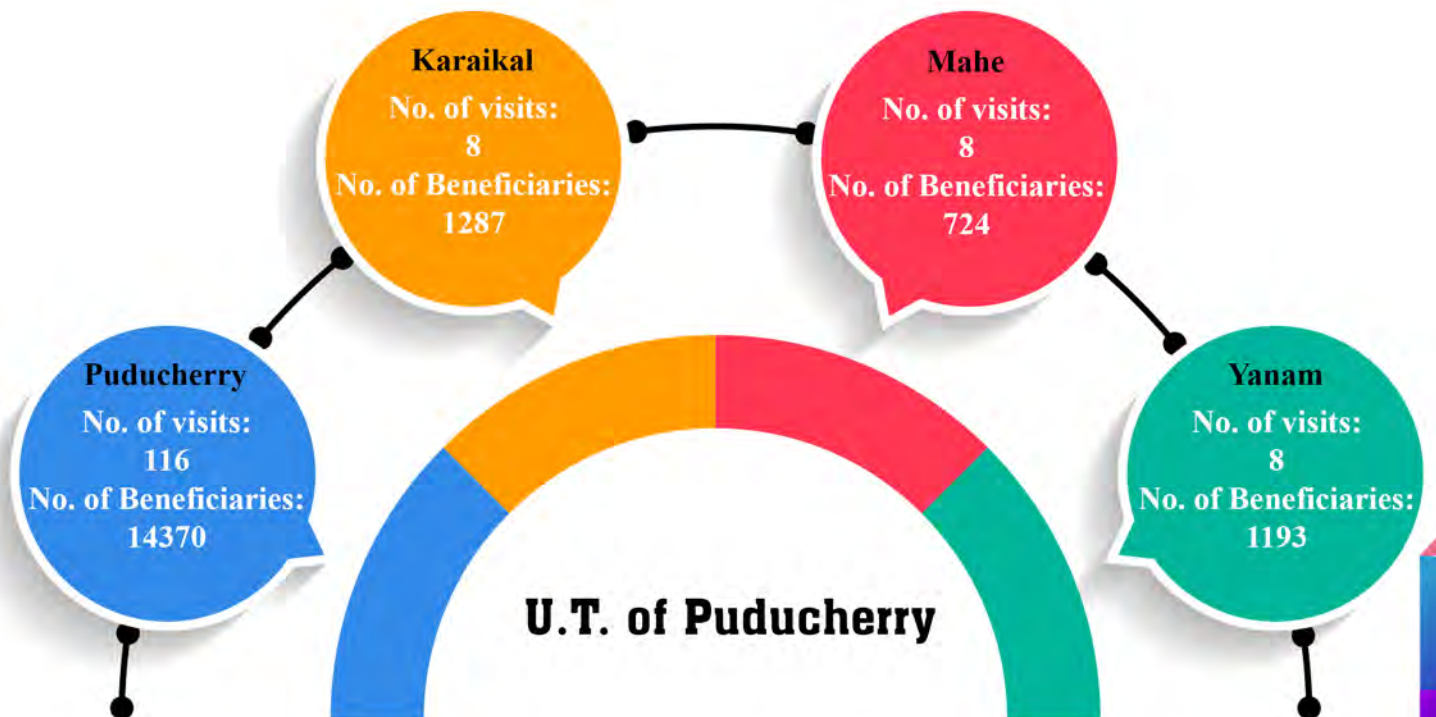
Karaikal
No. of visits:
8
No. of Beneficiaries:
1287

Mahe
No. of visits:
8
No. of Beneficiaries:
724

Puducherry
No. of visits:
116
No. of Beneficiaries:
14370

Yanam
No. of visits:
8
No. of Beneficiaries:
1193

U.T. of Puducherry